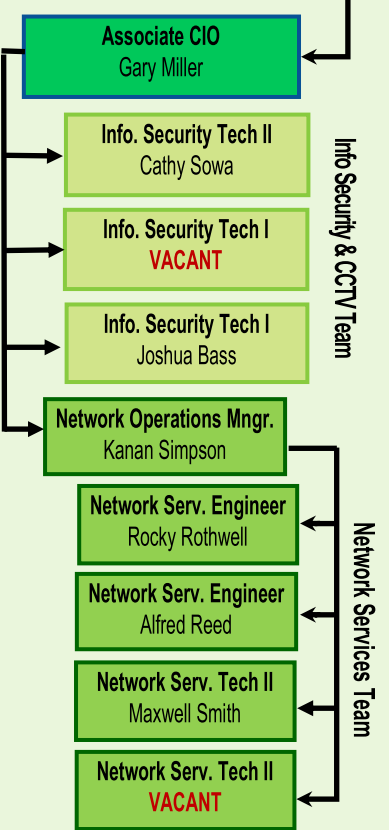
Associate CIO
Gary Miller

Info. Security Tech II
Cathy Sowa

Info. Security Tech I
VACANT

Info. Security Tech I
Joshua Bass

Info Security & CCTV Team

Network Operations Mngr.
Kanan Simpson

Network Serv. Engineer
Rocky Rothwell

Network Serv. Engineer
Alfred Reed

Network Serv. Tech II
Maxwell Smith

Network Serv. Tech II
VACANT

Network Services Team